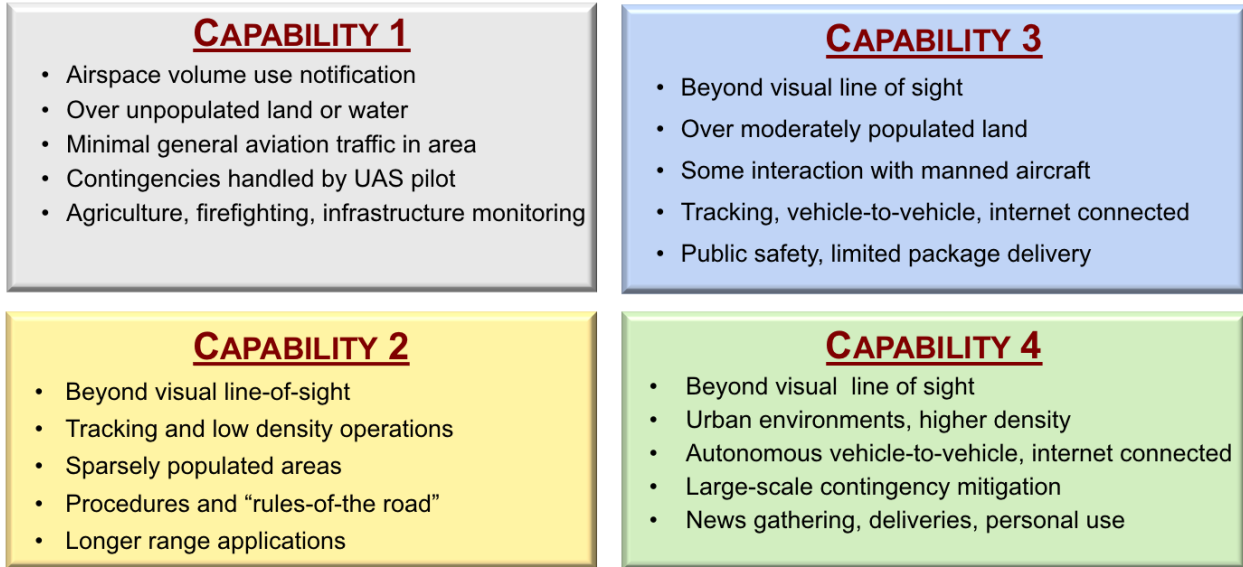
CAPABILITY 1

- Airspace volume use notification
- Over unpopulated land or water
- Minimal general aviation traffic in area
- Contingencies handled by UAS pilot
- Agriculture, firefighting, infrastructure monitoring

CAPABILITY 3

- Beyond visual line of sight
- Over moderately populated land
- Some interaction with manned aircraft
- Tracking, vehicle-to-vehicle, internet connected
- Public safety, limited package delivery

CAPABILITY 2

- Beyond visual line-of-sight
- Tracking and low density operations
- Sparsely populated areas
- Procedures and “rules-of-the road”
- Longer range applications

CAPABILITY 4

- Beyond visual line of sight
- Urban environments, higher density
- Autonomous vehicle-to-vehicle, internet connected
- Large-scale contingency mitigation
- News gathering, deliveries, personal use